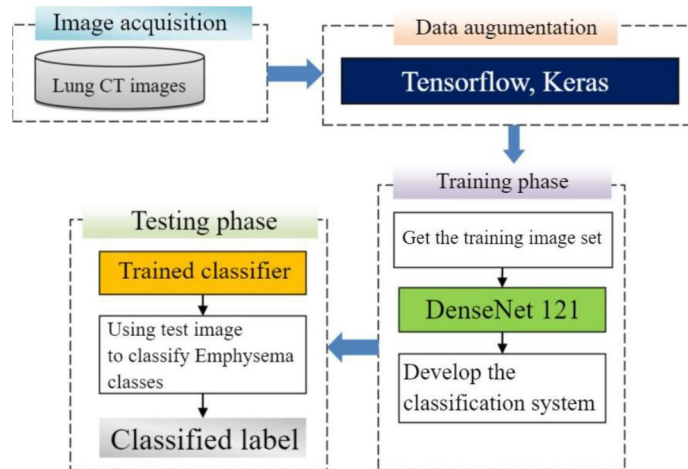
Image acquisition

Lung CT images

Data augumentation

Tensorflow, Keras

Training phase

Get the training image set

DenseNet 121

Develop the classification system

Testing phase

Trained classifier

Using test image to classify Emphysema classes

Classified label